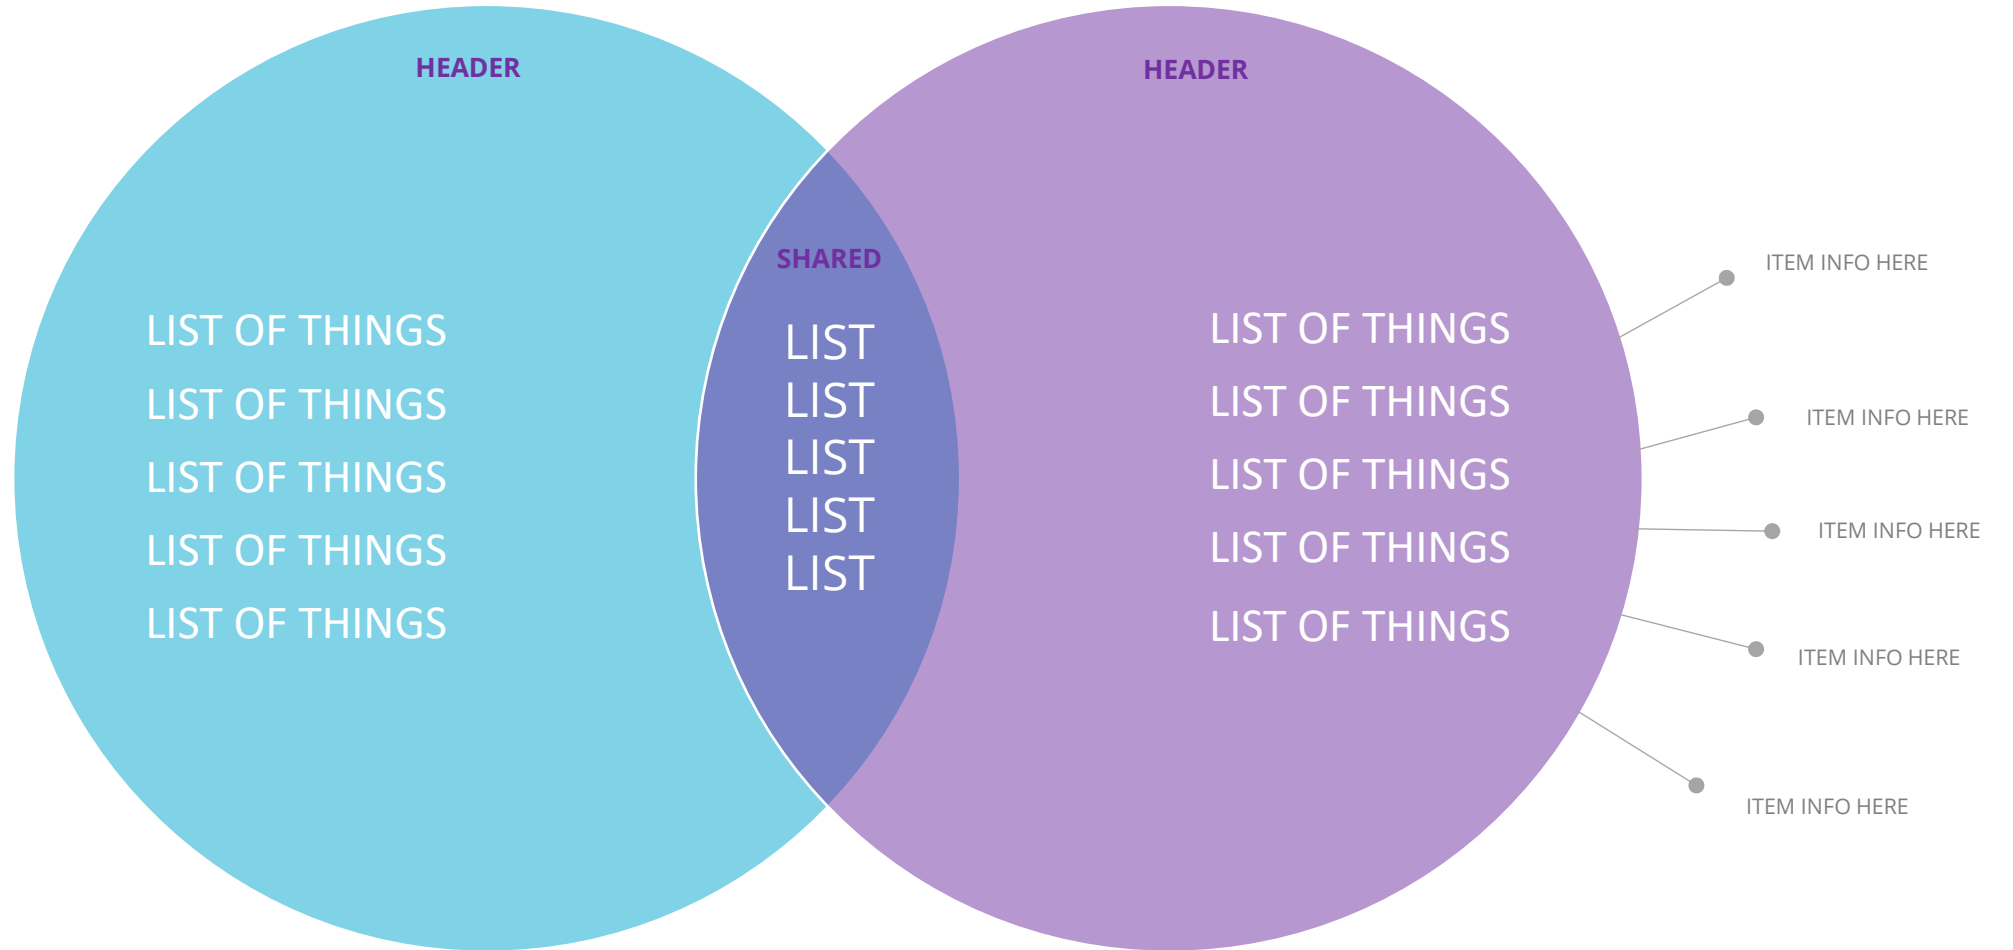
HEADER

LIST OF THINGS
LIST OF THINGS
LIST OF THINGS
LIST OF THINGS
LIST OF THINGS

SHARED

LIST
LIST
LIST
LIST
LIST

HEADER

LIST OF THINGS
LIST OF THINGS
LIST OF THINGS
LIST OF THINGS
LIST OF THINGS

ITEM INFO HERE
ITEM INFO HERE
ITEM INFO HERE
ITEM INFO HERE
ITEM INFO HERE